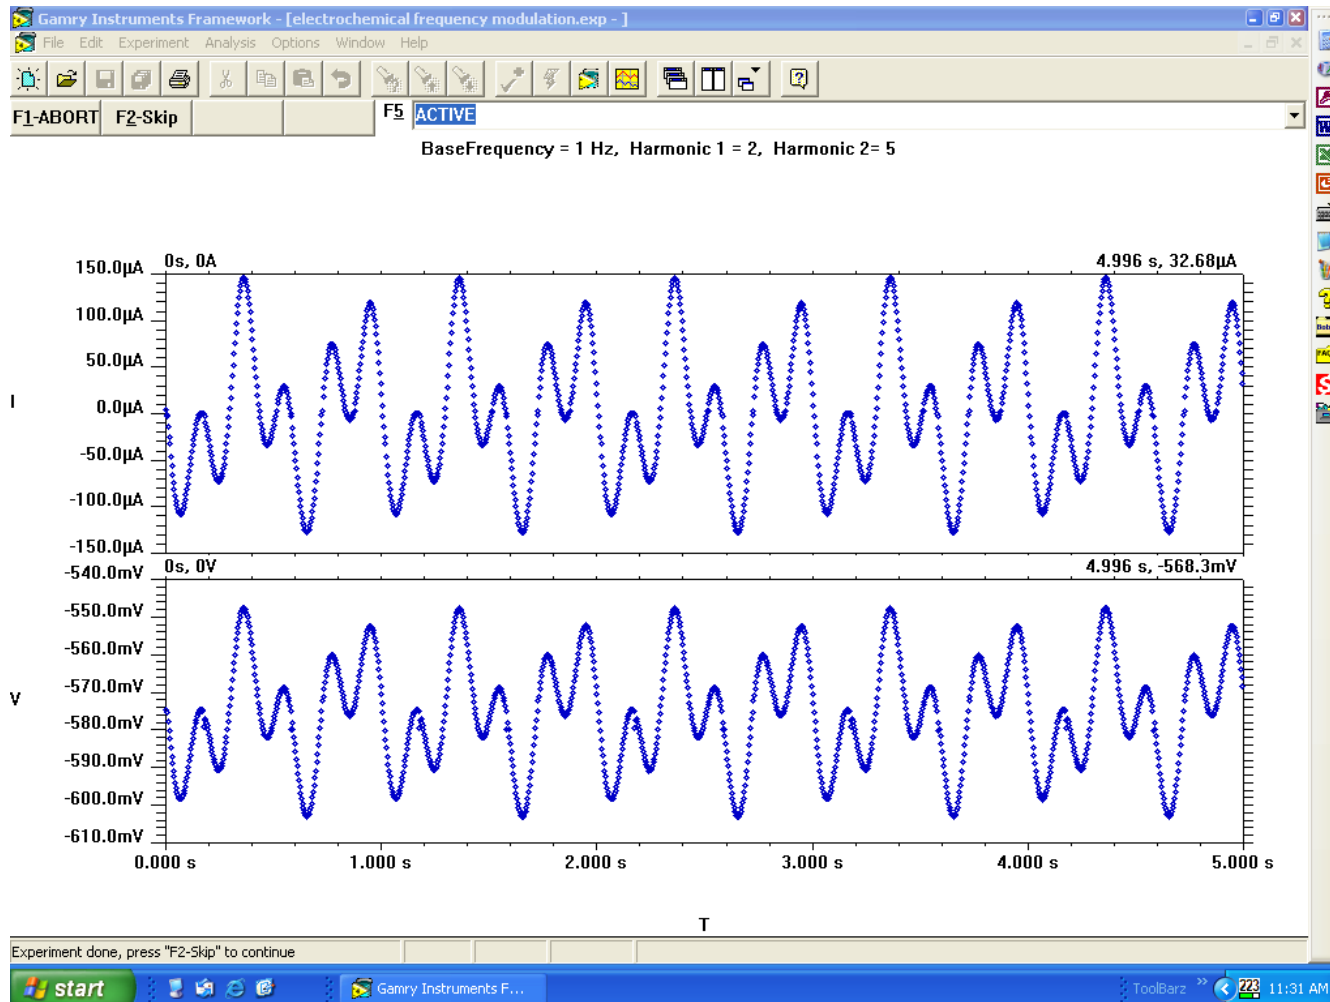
Gamry Instruments Framework - [electrochemical frequency modulation.exp - ]

File Edit Experiment Analysis Options Window Help

F1-ABORT F2-Skip

F5 ACTIVE

BaseFrequency = 1 Hz, Harmonic 1 = 2, Harmonic 2= 5

0s, 0A

4.996 s, 32.68µA

150.0µA
100.0µA
50.0µA
0.0µA
-50.0µA
-100.0µA
-150.0µA

I

0s, 0V

4.996 s, -568.3mV

-540.0mV
-550.0mV
-560.0mV
-570.0mV
-580.0mV
-590.0mV
-600.0mV
-610.0mV

V

0.000 s
1.000 s
2.000 s
3.000 s
4.000 s
5.000 s

T

Experiment done, press "F2-Skip" to continue

start

Gamry Instruments F...

ToolBarz

11:31 AM